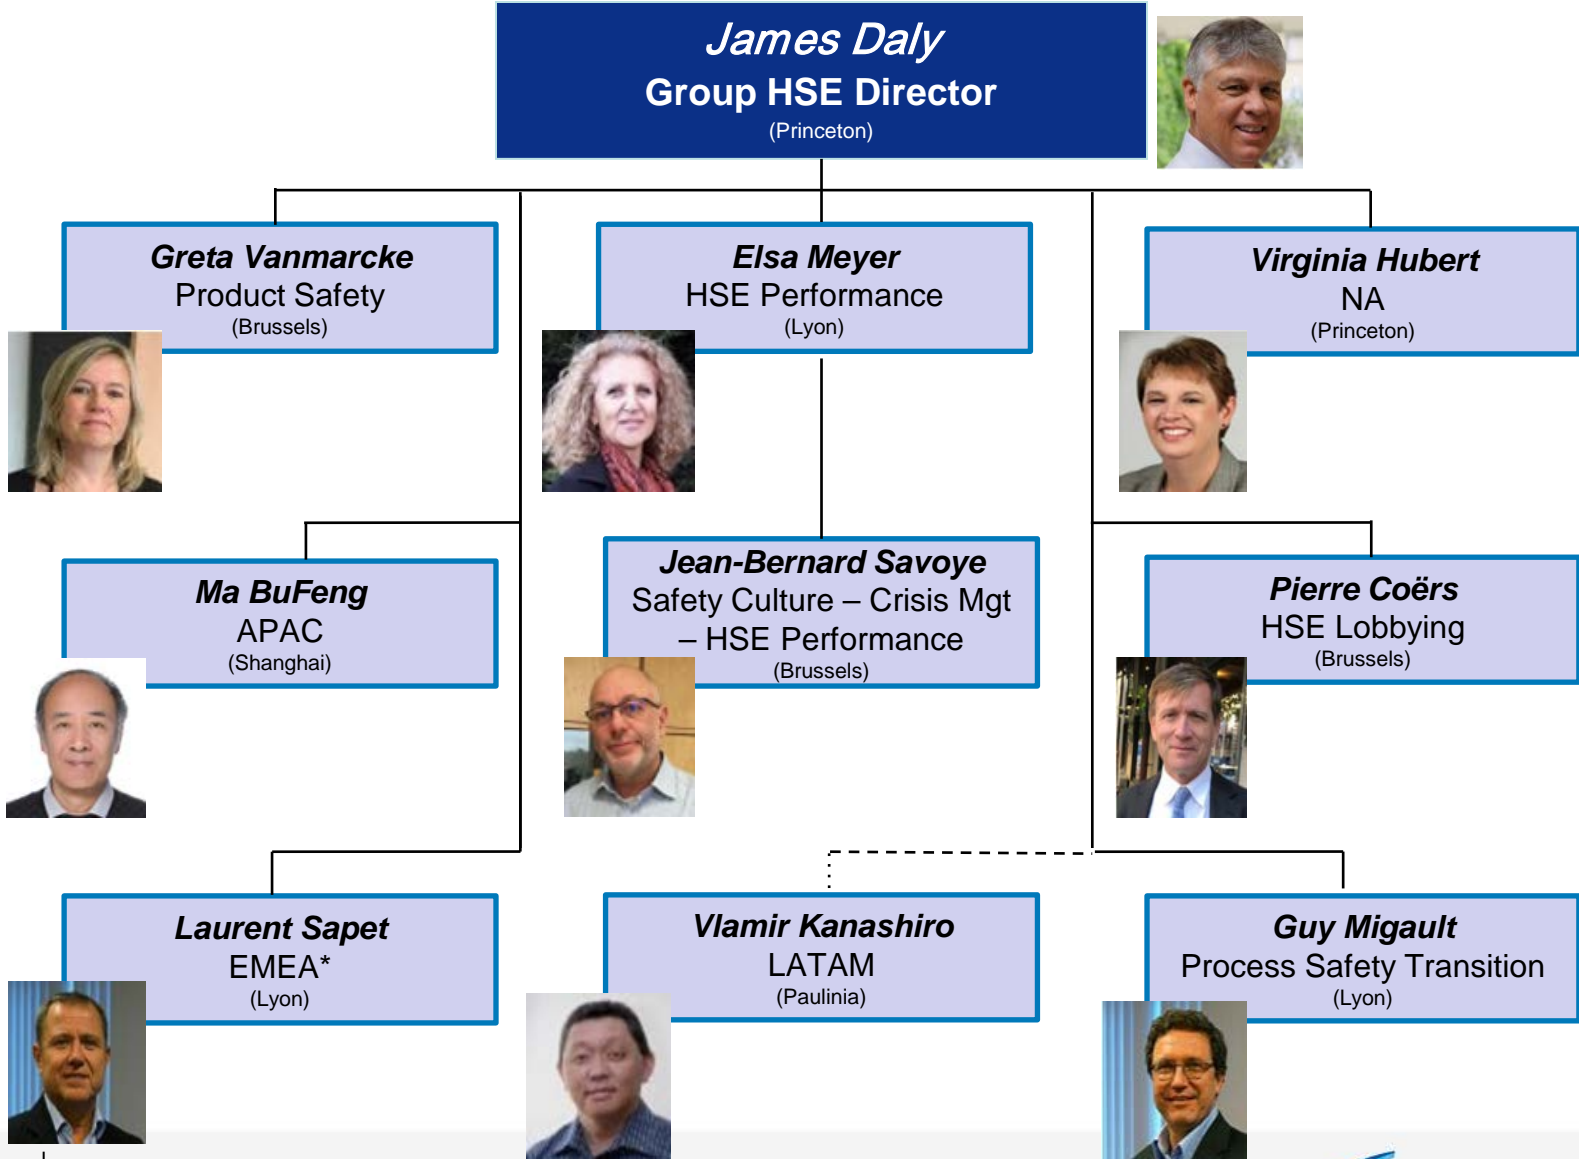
James Daly
Group HSE Director
(Princeton)

Greta Vanmarcke
Product Safety
(Brussels)

Elsa Meyer
HSE Performance
(Lyon)

Virginia Hubert
NA
(Princeton)

Ma BuFeng
APAC
(Shanghai)

Jean-Bernard Savoye
Safety Culture – Crisis Mgt – HSE Performance
(Brussels)

Pierre Coërs
HSE Lobbying
(Brussels)

Laurent Sapet
EMEA*
(Lyon)

Vlamir Kanashiro
LATAM
(Paulinia)

Guy Migault
Process Safety Transition
(Lyon)